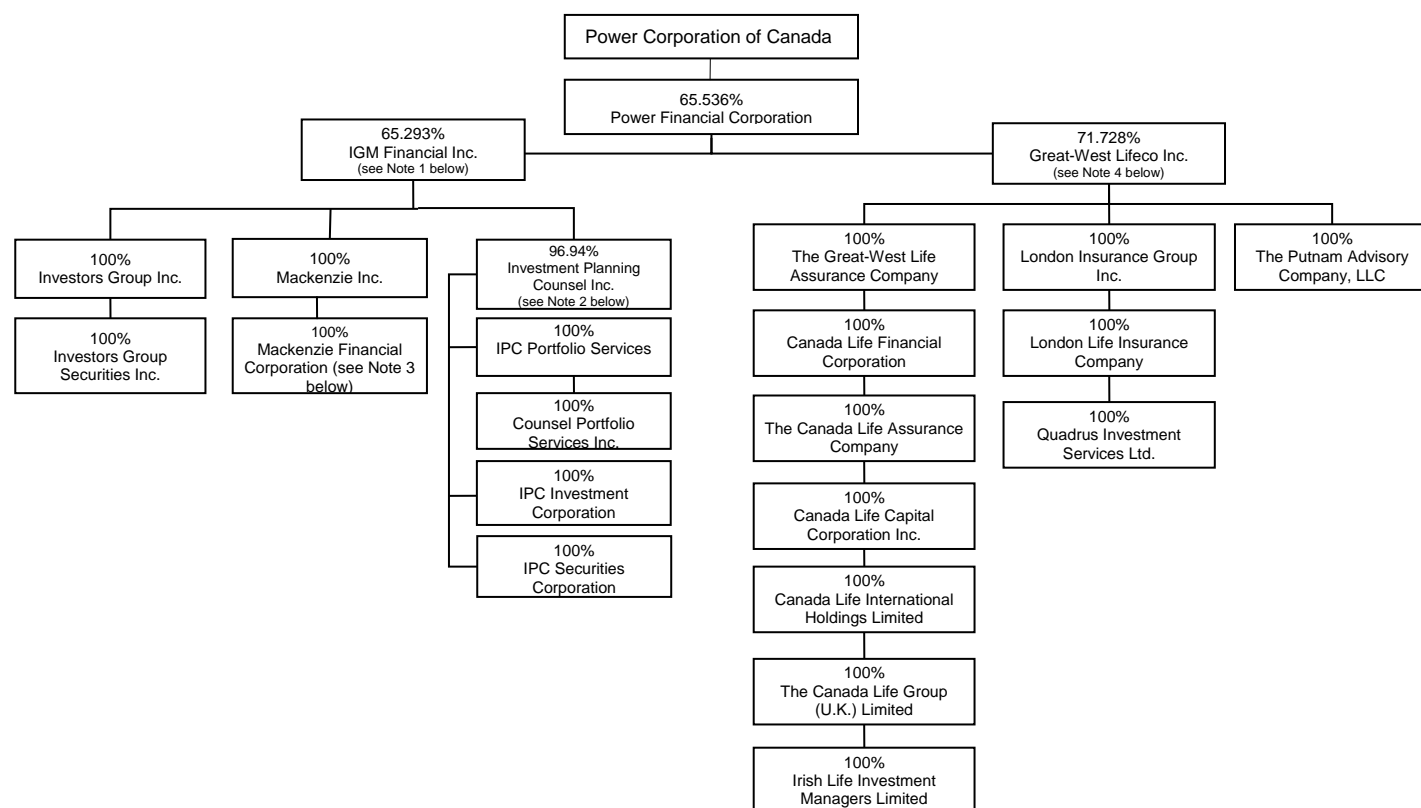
Power Corporation of Canada

65.536%
Power Financial Corporation

65.293%
IGM Financial Inc.
(see Note 1 below)

100%
Investors Group Inc.

100%
Investors Group Securities Inc.

100%
Mackenzie Inc.

100%
Mackenzie Financial Corporation (see Note 3 below)

96.94%
Investment Planning Counsel Inc.
(see Note 2 below)

100%
IPC Portfolio Services

100%
Counsel Portfolio Services Inc.

100%
IPC Investment Corporation

100%
IPC Securities Corporation

71.728%
Great-West Lifeco Inc.
(see Note 4 below)

100%
The Great-West Life Assurance Company

100%
Canada Life Financial Corporation

100%
The Canada Life Assurance Company

100%
Canada Life Capital Corporation Inc.

100%
Canada Life International Holdings Limited

100%
The Canada Life Group (U.K.) Limited

100%
Irish Life Investment Managers Limited

100%
London Insurance Group Inc.

100%
London Life Insurance Company

100%
Quadrus Investment Services Ltd.

100%
The Putnam Advisory Company, LLC